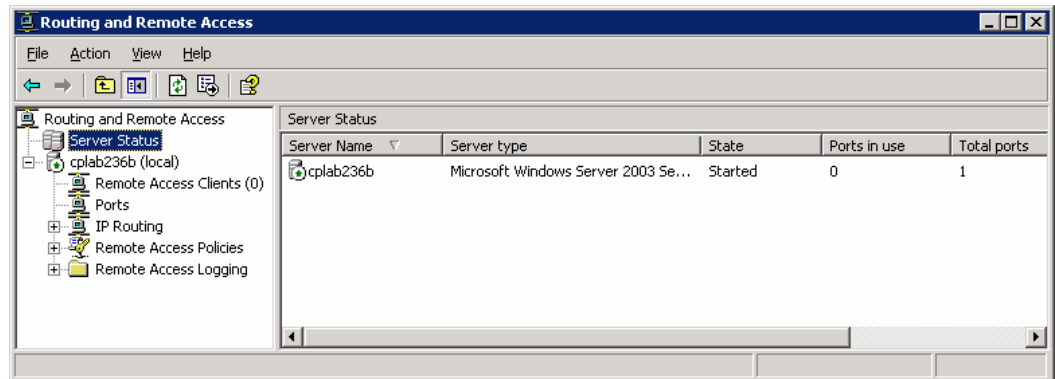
Routing and Remote Access

File Action View Help

Routing and Remote Access
Server Status
cplab236b (local)
Remote Access Clients (0)
Ports
IP Routing
Remote Access Policies
Remote Access Logging

Server Status

| Server Name | Server type | State | Ports in use | Total ports |
|---|---|---|---|---|
| cplab236b | Microsoft Windows Server 2003 Se... | Started | 0 | 1 |